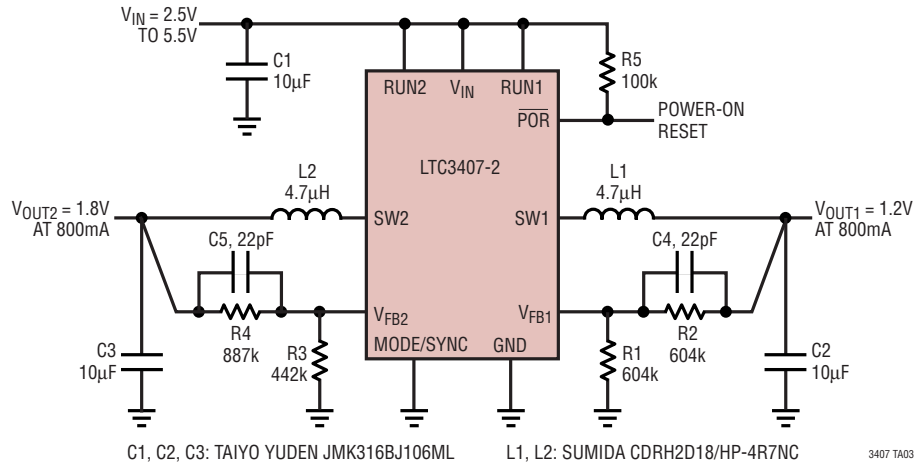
$V_{IN}$ = 2.5V TO 5.5V

C1 10µF

RUN2 $V_{IN}$ RUN1

R5 100k

$\overline{POR}$

POWER-ON RESET

LTC3407-2

L2 4.7µH

L1 4.7µH

$V_{OUT2}$ = 1.8V AT 800mA

SW2

SW1

$V_{OUT1}$ = 1.2V AT 800mA

C5, 22pF

C4, 22pF

R4 887k

$V_{FB2}$

$V_{FB1}$

R2 604k

C3 10µF

R3 442k

MODE/SYNC

GND

R1 604k

C2 10µF

C1, C2, C3: TAIYO YUDEN JMK316BJ106ML

L1, L2: SUMIDA CDRH2D18/HP-4R7NC

3407 TA03